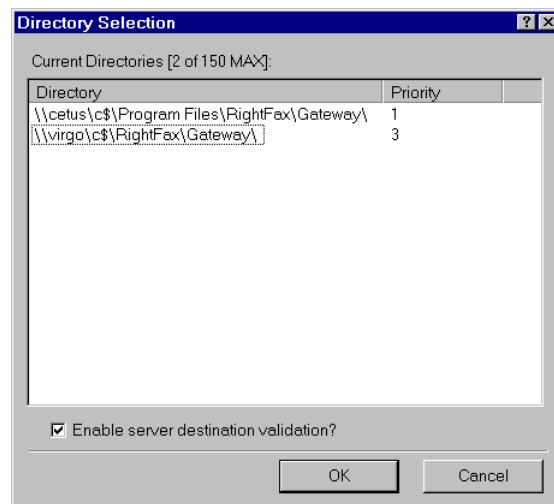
Directory Selection

?

Current Directories [2 of 150 MAX]:

| Directory | Priority |
|---|---|
| \\cetus\c$\Program Files\RightFax\Gateway\ | 1 |
| \\virgo\c$\RightFax\Gateway\ | 3 |

☑ Enable server destination validation?

OK

Cancel